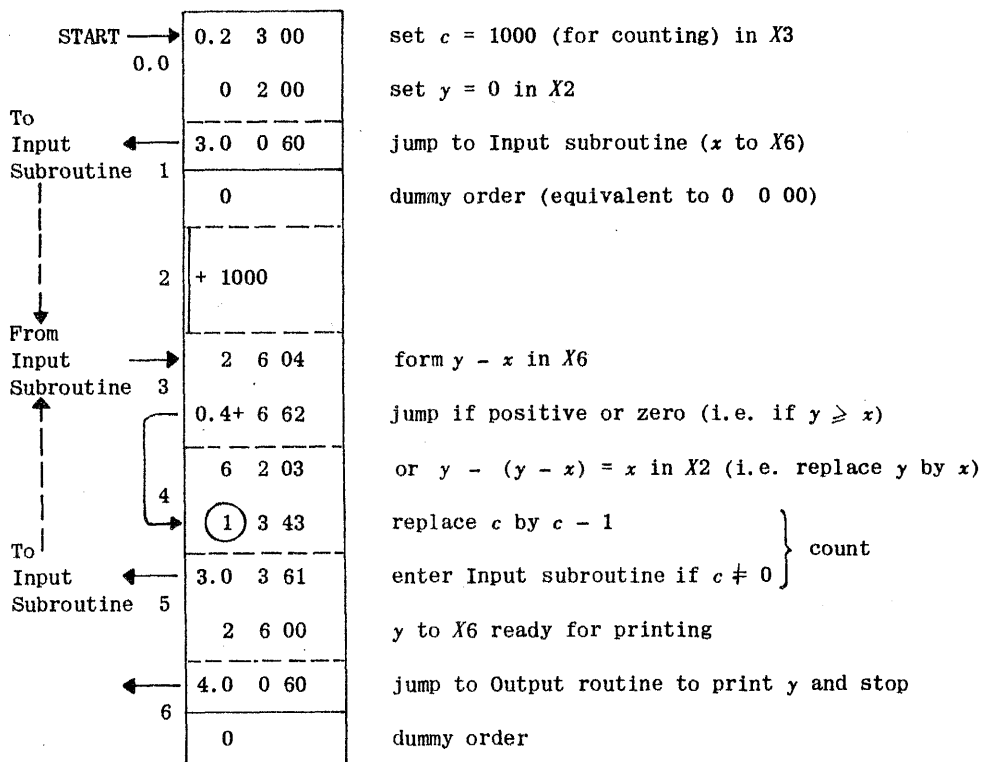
START → 0.0

| | | |
|---|---|---|
| START 0.0 | 0.2 3 00 | set $c$ = 1000 (for counting) in $X3$ |
| | 0 2 00 | set $y$ = 0 in $X2$ |
| To Input Subroutine 1 | 3.0 0 60 | jump to Input subroutine ($x$ to $X6$) |
| | 0 | dummy order (equivalent to 0 0 00) |
| 2 | + 1000 | |
| From Input Subroutine 3 | 2 6 04 | form $y - x$ in $X6$ |
| | 0.4+ 6 62 | jump if positive or zero (i.e. if $y \geqslant x$) |
| | 6 2 03 | or $y - (y - x) = x$ in $X2$ (i.e. replace $y$ by $x$) |
| 4 | (1) 3 43 | replace $c$ by $c - 1$ } count |
| To Input Subroutine 5 | 3.0 3 61 | enter Input subroutine if $c \neq 0$ } count |
| | 2 6 00 | $y$ to $X6$ ready for printing |
| | 4.0 0 60 | jump to Output routine to print $y$ and stop |
| 6 | 0 | dummy order |